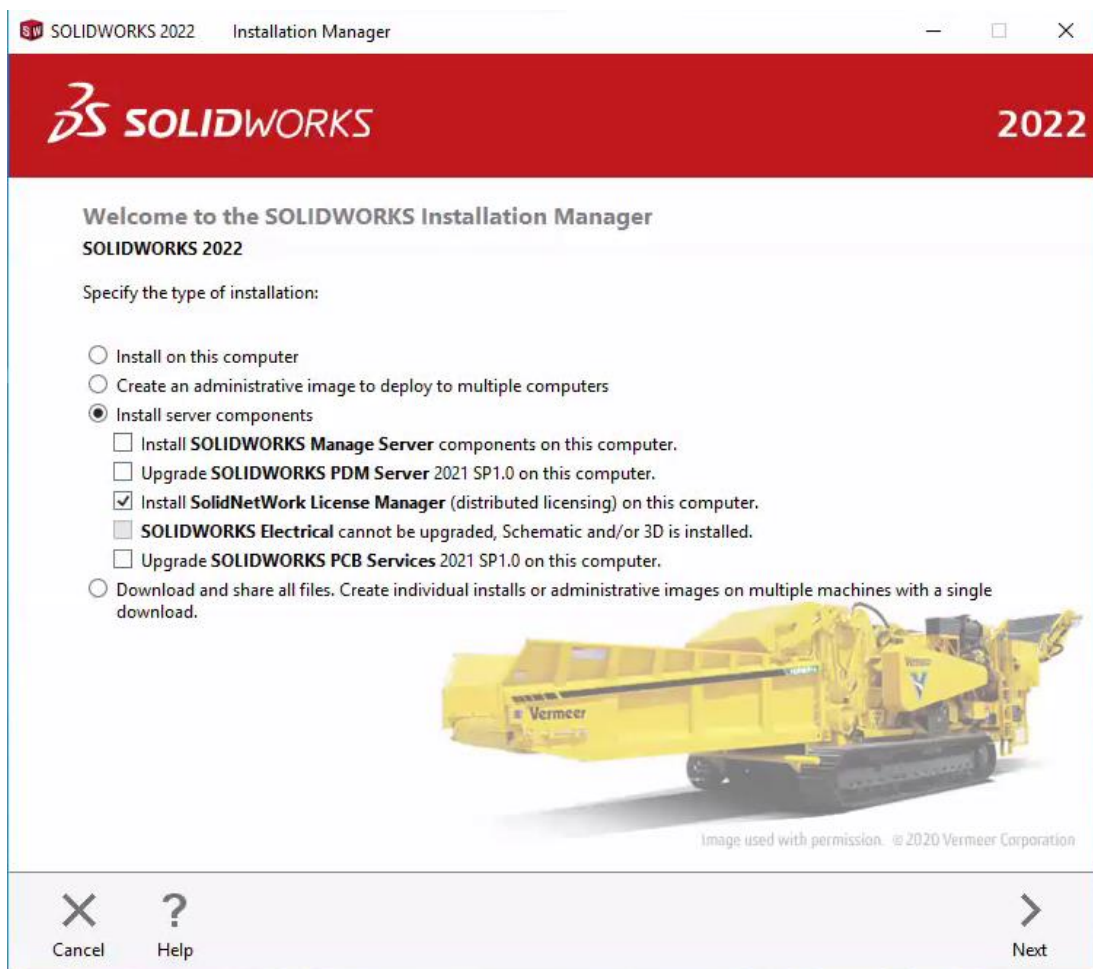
SOLIDWORKS 2022 Installation Manager

SOLIDWORKS

2022

Welcome to the SOLIDWORKS Installation Manager
SOLIDWORKS 2022

Specify the type of installation:

Install on this computer
Create an administrative image to deploy to multiple computers
Install server components
Install SOLIDWORKS Manage Server components on this computer.
Upgrade SOLIDWORKS PDM Server 2021 SP1.0 on this computer.
Install SolidNetWork License Manager (distributed licensing) on this computer.
SOLIDWORKS Electrical cannot be upgraded, Schematic and/or 3D is installed.
Upgrade SOLIDWORKS PCB Services 2021 SP1.0 on this computer.
Download and share all files. Create individual installs or administrative images on multiple machines with a single download.

Vermeer

Vermeer

Image used with permission. © 2020 Vermeer Corporation

Cancel
Help
Next